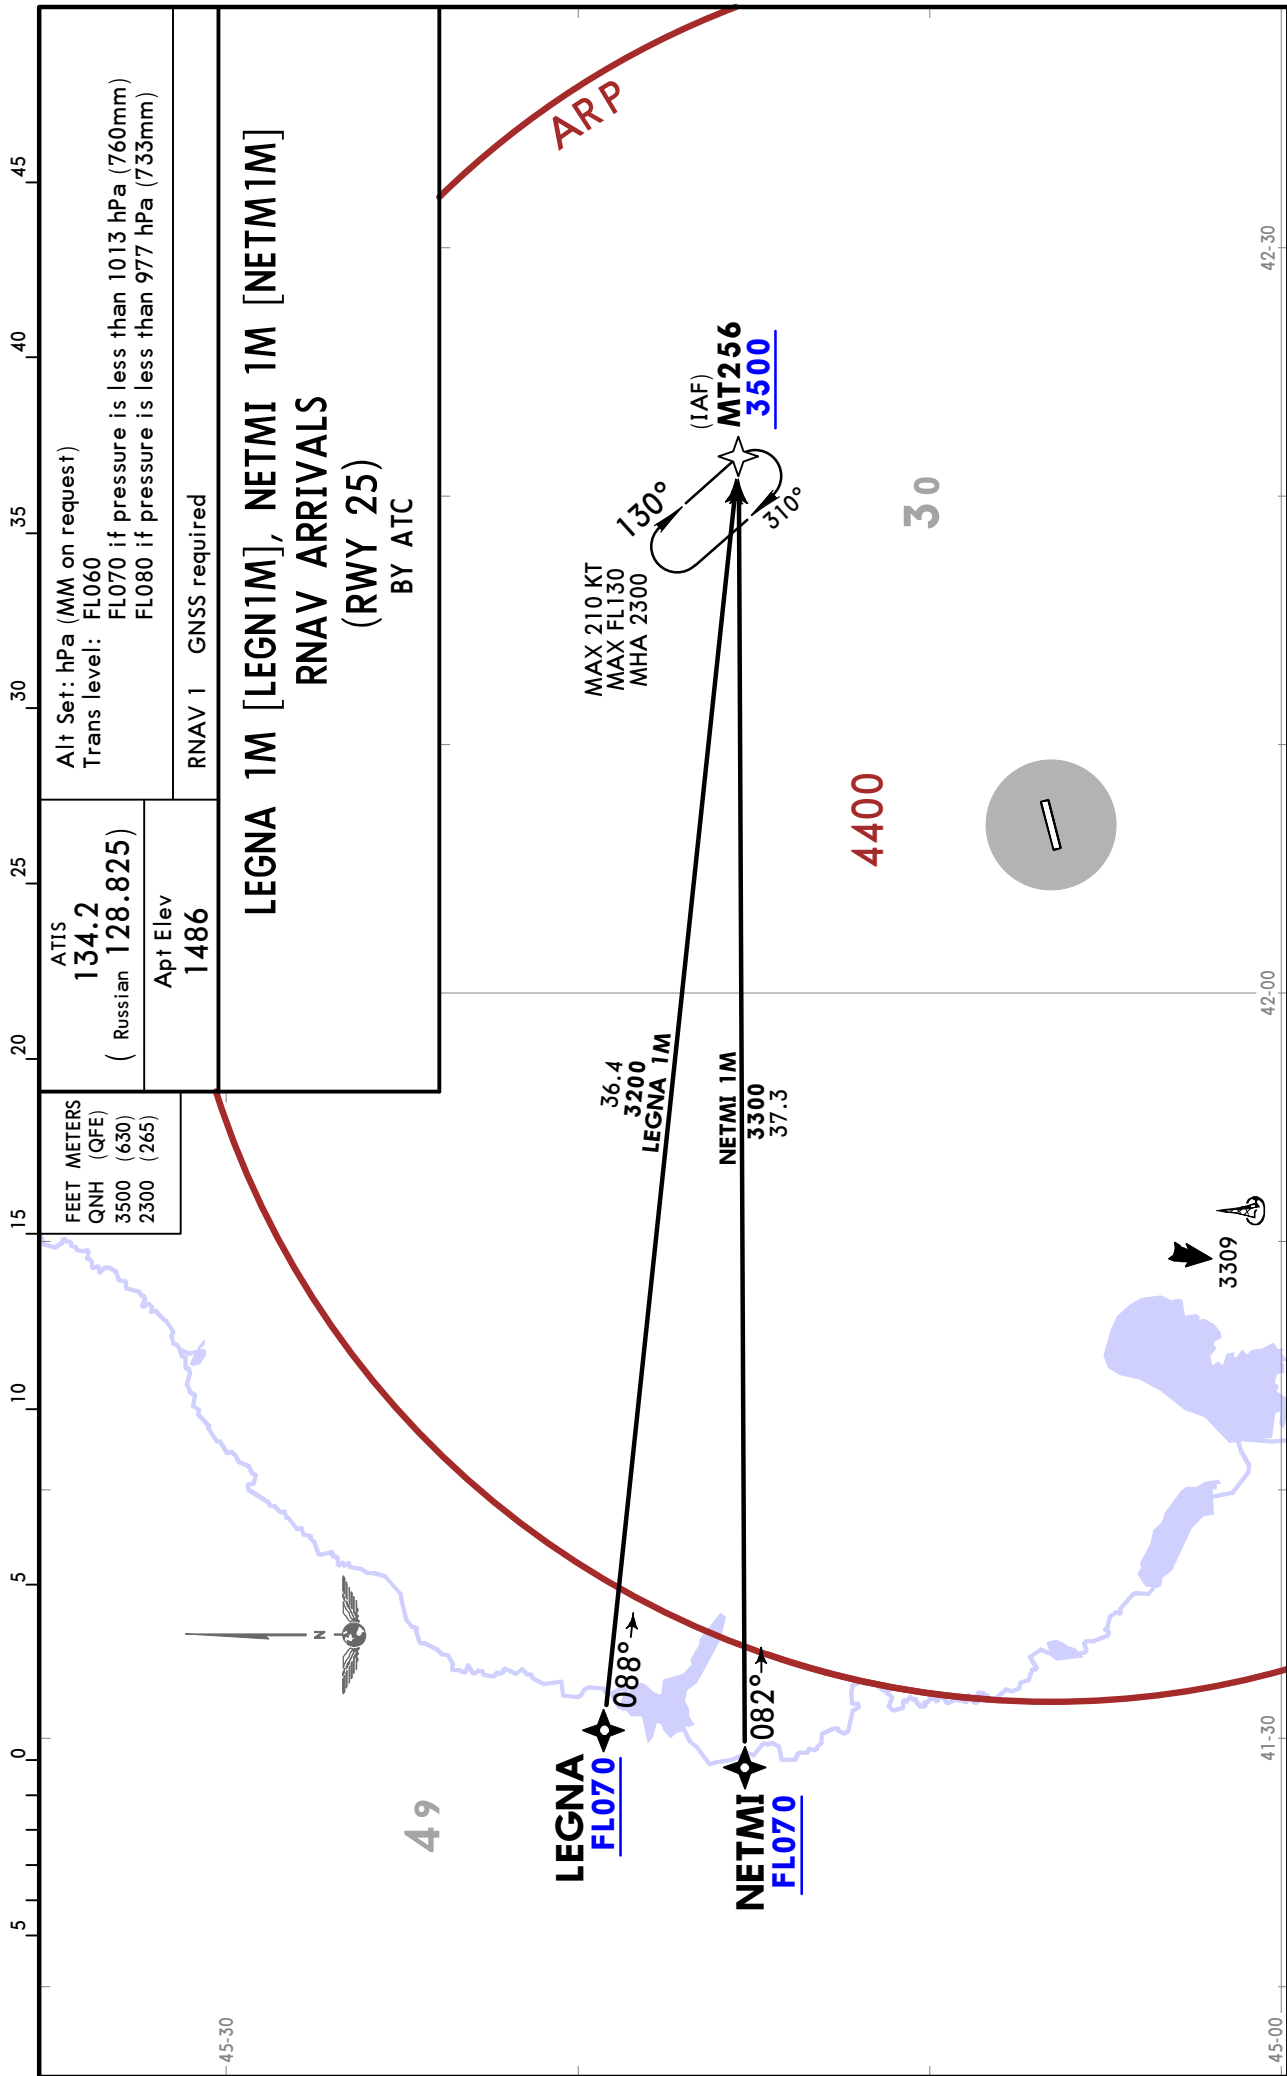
Alt Set: hPa (MM on request)
Trans level: FL060
FL070 if pressure is less than 1013 hPa (760mm)
FL080 if pressure is less than 977 hPa (733mm)

RNAV 1 GNSS required

ATIS
134.2
(Russian 128.825)

Apt Elev
1486

LEGNA 1M [LEGN1M], NETMI 1M [NETM1M]
RNAV ARRIVALS
(RWY 25)
BY ATC

| FEET | METERS |
|---|---|
| QNH | (QFE) |
| 3500 | (630) |
| 2300 | (265) |

ARP

(IAF)
MT256
3500

130°
310°

MAX 210 KT
MAX FL130
MHA 2300

30

4400

36.4
3200
LEGNA 1M

NETMI 1M
3300
37.3

3309

088°
082°

LEGNA
FL070

NETMI
FL070

49

45
40
35
30
25
20
15
10
5
0
5

42-30
42-00
41-30
45-30
45-00